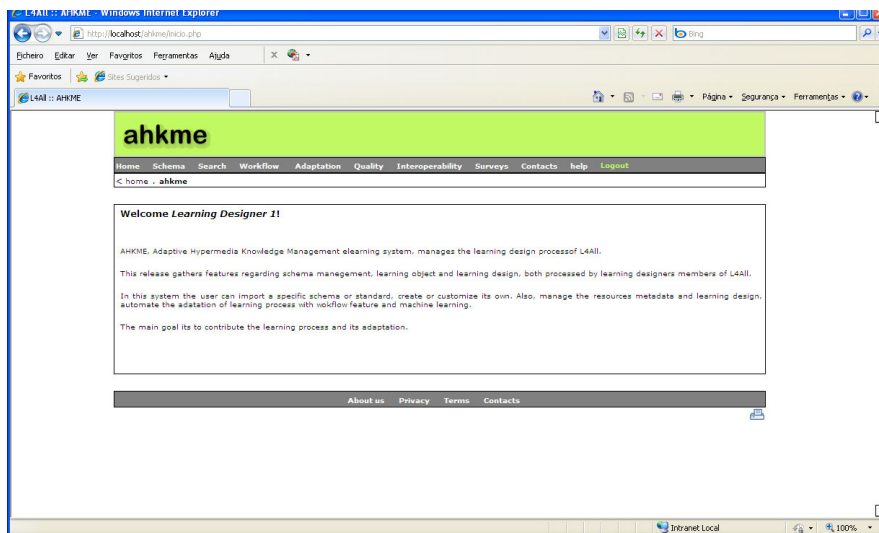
L4All :: AHKME - Windows Internet Explorer

http://localhost/ahkme/inicio.php

Bing

Ficheiro Editar Ver Favoritos Ferramentas Ajuda

Favoritos Sites Sugeridos

L4All :: AHKME

Página Segurança Ferramentas

ahkme

Home Schema Search Workflow Adaptation Quality Interoperability Surveys Contacts help Logout

< home . ahkme

Welcome *Learning Designer 1*!

AHKME, Adaptive Hypermedia Knowledge Management elearning system, manages the learning design processof L4All.

This release gathers features regarding schema manegement, learning object and learning design, both processed by learning designers members of L4All.

In this system the user can import a specific schema or standard, create or customize its own. Also, manage the resources metadata and learning design, automate the adatation of learning process with wokflow feature and machine learning.

The main goal its to contribute the learning process and its adaptation.

About us Privacy Terms Contacts

Intranet Local 100%